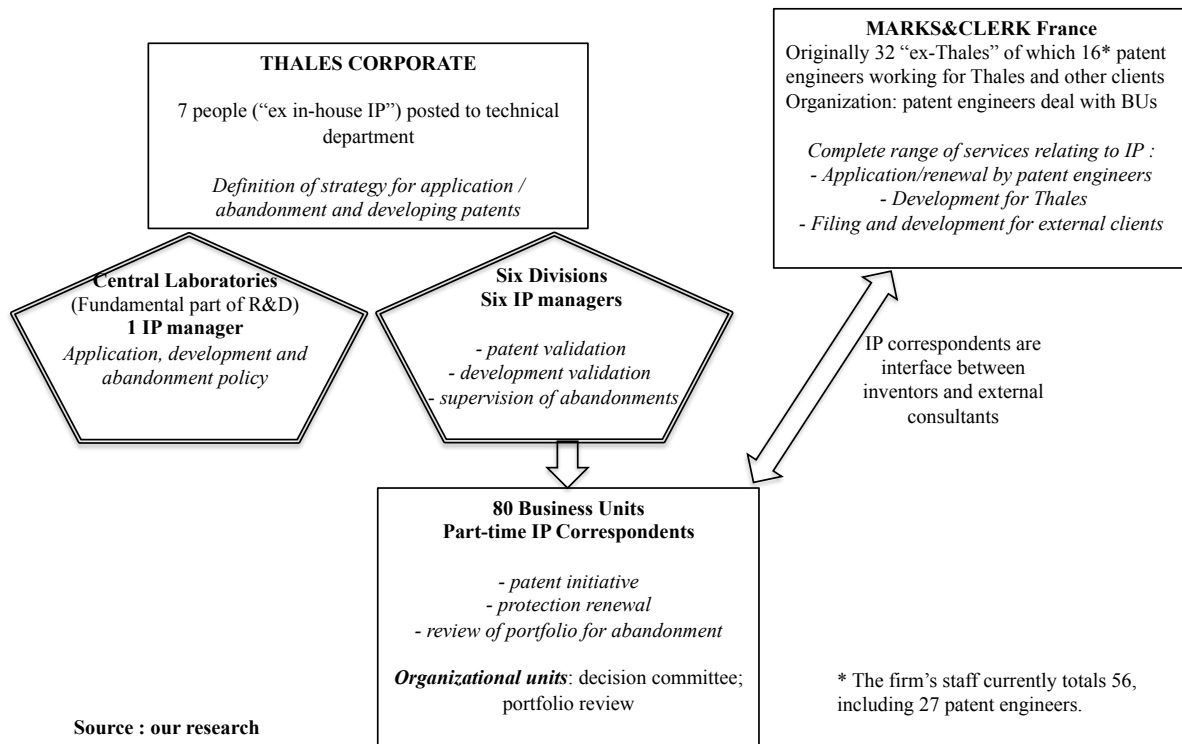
THALES CORPORATE

7 people ("ex in-house IP") posted to technical department

Definition of strategy for application / abandonment and developing patents

MARKS&CLERK France
Originally 32 "ex-Thales" of which 16* patent engineers working for Thales and other clients
Organization: patent engineers deal with BUs

Complete range of services relating to IP :
- Application/renewal by patent engineers
- Development for Thales
- Filing and development for external clients

Central Laboratories
(Fundamental part of R&D)
1 IP manager
Application, development and abandonment policy

Six Divisions
Six IP managers

- patent validation
- development validation
- supervision of abandonments

IP correspondents are interface between inventors and external consultants

80 Business Units
Part-time IP Correspondents

- patent initiative
- protection renewal
- review of portfolio for abandonment

Organizational units: decision committee; portfolio review

* The firm's staff currently totals 56, including 27 patent engineers.

Source : our research